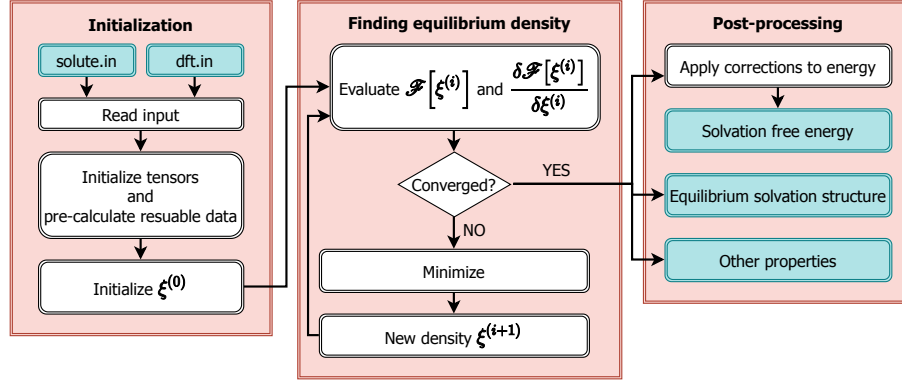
Initialization

solute.in

dft.in

Read input

Initialize tensors and pre-calculate resuable data

Initialize $\xi^{(0)}$

Finding equilibrium density

Evaluate $\mathscr{F}\left[\xi^{(i)}\right]$ and $\frac{\delta\mathscr{F}\left[\xi^{(i)}\right]}{\delta\xi^{(i)}}$

Converged?

YES

NO

Minimize

New density $\xi^{(i+1)}$

Post-processing

Apply corrections to energy

Solvation free energy

Equilibrium solvation structure

Other properties